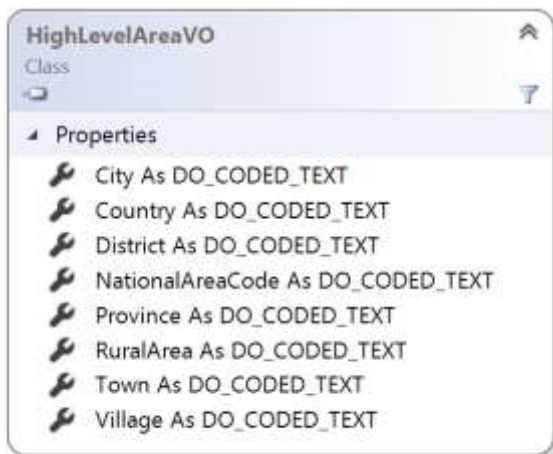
HighLevelAreaVO
Class

Properties

City As DO_CODED_TEXT
Country As DO_CODED_TEXT
District As DO_CODED_TEXT
NationalAreaCode As DO_CODED_TEXT
Province As DO_CODED_TEXT
RuralArea As DO_CODED_TEXT
Town As DO_CODED_TEXT
Village As DO_CODED_TEXT